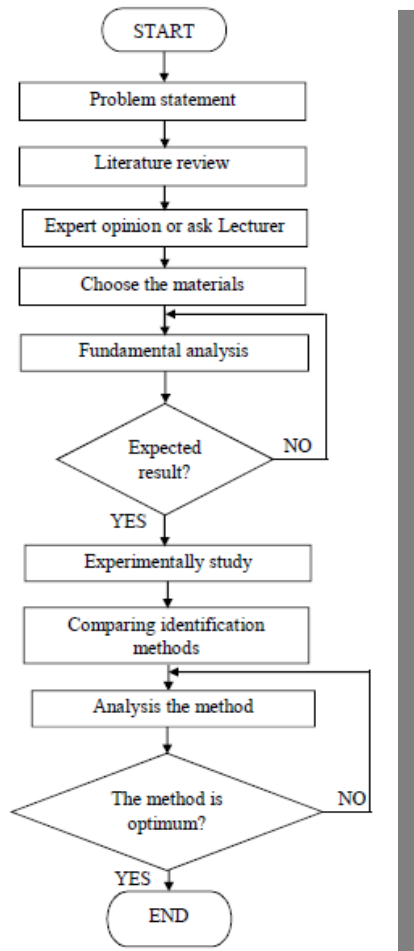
START

Problem statement

Literature review

Expert opinion or ask Lecturer

Choose the materials

Fundamental analysis

Expected result?

NO

YES

Experimentally study

Comparing identification methods

Analysis the method

The method is optimum?

NO

YES

END